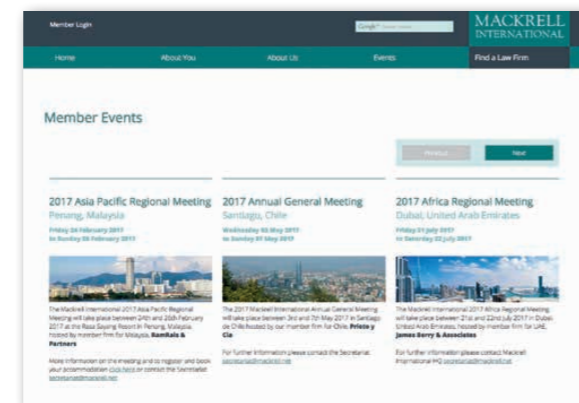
Member Login

Google Custom Search

MACKRELL INTERNATIONAL

Home

About You

About Us

Events

Find a Law Firm

Member Events

Previous

Next

2017 Asia Pacific Regional Meeting

Penang, Malaysia

Friday 24 February 2017 to Sunday 26 February 2017

The Mackrell International 2017 Asia Pacific Regional Meeting will take place between 24th and 26th February 2017 at the Rasa Sayang Resort in Penang, Malaysia, hosted by member firm for Malaysia, **Ramkala & Partners**

More information on the meeting and to register and book your accommodation click here or contact the Secretariat secretariat@mackrell.net

2017 Annual General Meeting

Santiago, Chile

Wednesday 03 May 2017 to Sunday 07 May 2017

The 2017 Mackrell International Annual General Meeting will take place between 3rd and 7th May 2017 in Santiago de Chile hosted by our member firm for Chile, **Prieto y Cia**

For further information please contact the Secretariat secretariat@mackrell.net

2017 Africa Regional Meeting

Dubai, United Arab Emirates

Friday 21 July 2017 to Saturday 22 July 2017

The Mackrell International 2017 Africa Regional Meeting will take place between 21st and 22nd July 2017 in Dubai, United Arab Emirates, hosted by member firm for UAE, **James Berry & Associates**

For further information please contact Mackrell International HQ secretariat@mackrell.net